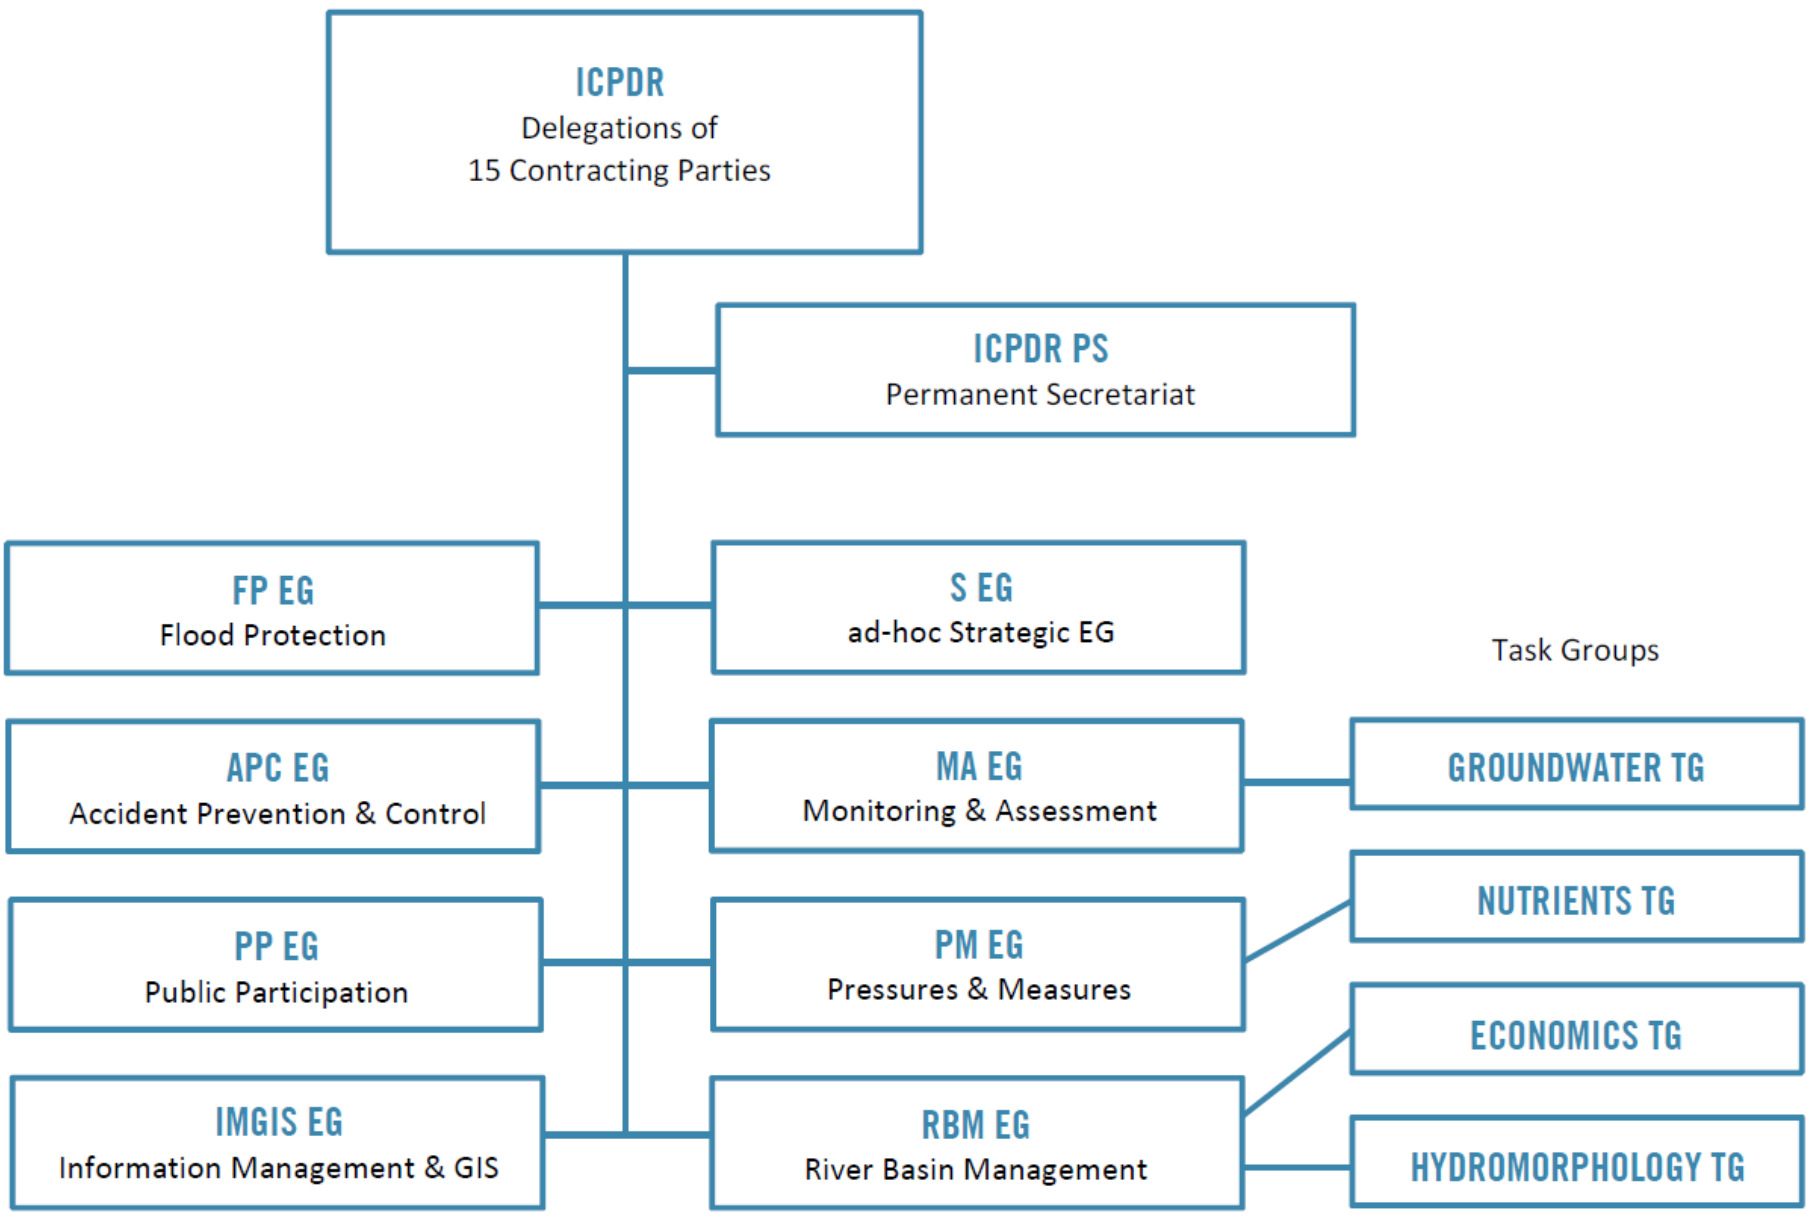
ICPDR
Delegations of
15 Contracting Parties

ICPDR PS
Permanent Secretariat

FP EG
Flood Protection

S EG
ad-hoc Strategic EG

Task Groups

APC EG
Accident Prevention & Control

MA EG
Monitoring & Assessment

GROUNDWATER TG

NUTRIENTS TG

PP EG
Public Participation

PM EG
Pressures & Measures

ECONOMICS TG

IMGIS EG
Information Management & GIS

RBM EG
River Basin Management

HYDROMORPHOLOGY TG